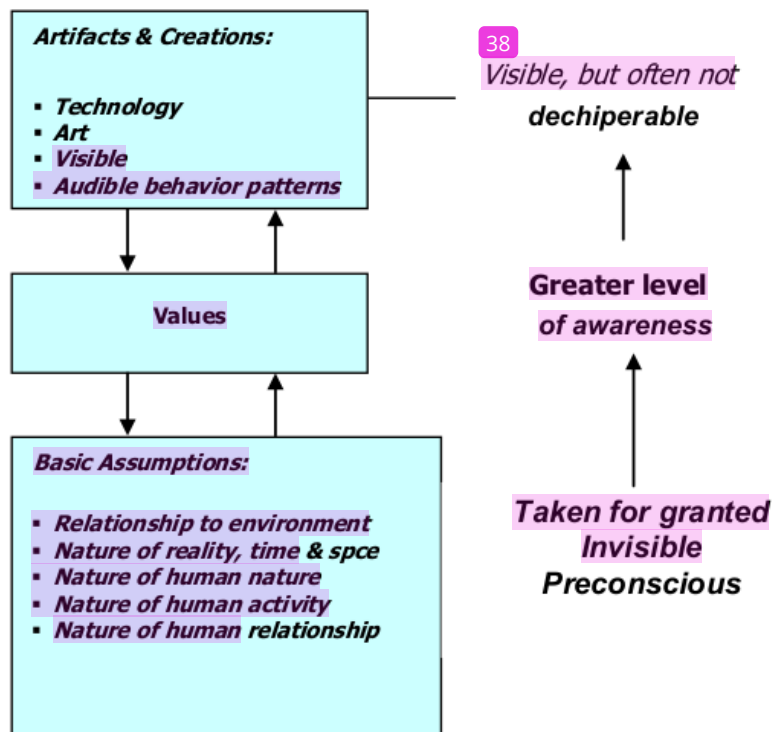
Artifacts & Creations:

- Technology
- Art
- Visible
- Audible behavior patterns

38

Visible, but often not dechiperable

Values

Greater level of awareness

Basic Assumptions:

- Relationship to environment
- Nature of reality, time & spce
- Nature of human nature
- Nature of human activity
- Nature of human relationship

Taken for granted
Invisible
Preconscious